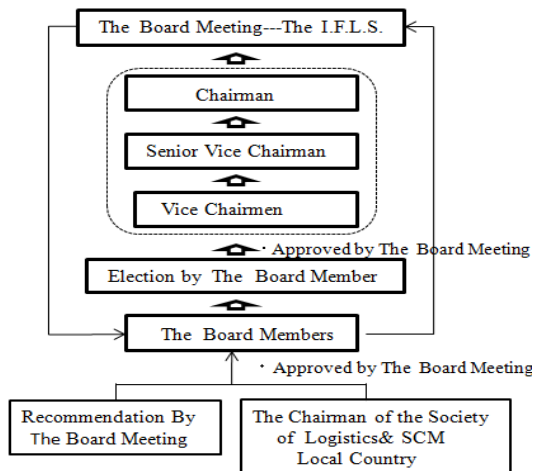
The Board Meeting---The I.F.L.S.

Chairman

Senior Vice Chairman

Vice Chairmen

・Approved by The Board Meeting

Election by The Board Member

The Board Members

・Approved by The Board Meeting

Recommendation By The Board Meeting

The Chairman of the Society of Logistics& SCM Local Country